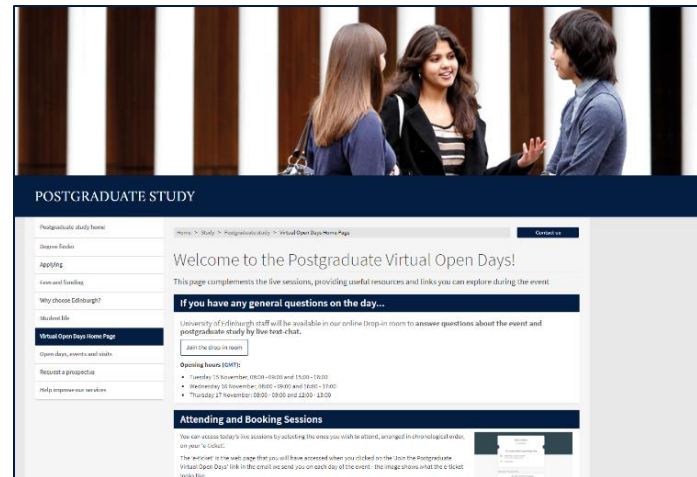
POSTGRADUATE STUDY

Postgraduate study home

Degree finder

Applying

Fees and funding

Why choose Edinburgh?

Student life

Virtual Open Days Home Page

Open days, events and visits

Request a prospectus

Help improve our services

Home > Study > Postgraduate study > Virtual Open Days Home Page

Contact us

Welcome to the Postgraduate Virtual Open Days!

This page complements the live sessions, providing useful resources and links you can explore during the event

If you have any general questions on the day...

University of Edinburgh staff will be available in our online Drop-in room to answer questions about the event and postgraduate study by live text-chat.

Join the drop-in room

Opening hours (GMT):

- Tuesday 15 November: 08:00 - 09:00 and 15:00 - 18:00
- Wednesday 16 November: 08:00 - 09:00 and 16:00 - 17:00
- Thursday 17 November: 08:00 - 09:00 and 12:00 - 13:00

Attending and Booking Sessions

You can access today's live sessions by selecting the ones you wish to attend, arranged in chronological order, on your 'e-ticket'.

The 'e-ticket' is the web page that you will have accessed when you clicked on the 'Join the Postgraduate Virtual Open Days' link in the email we send you on each day of the event - the image shows what the e-ticket looks like.